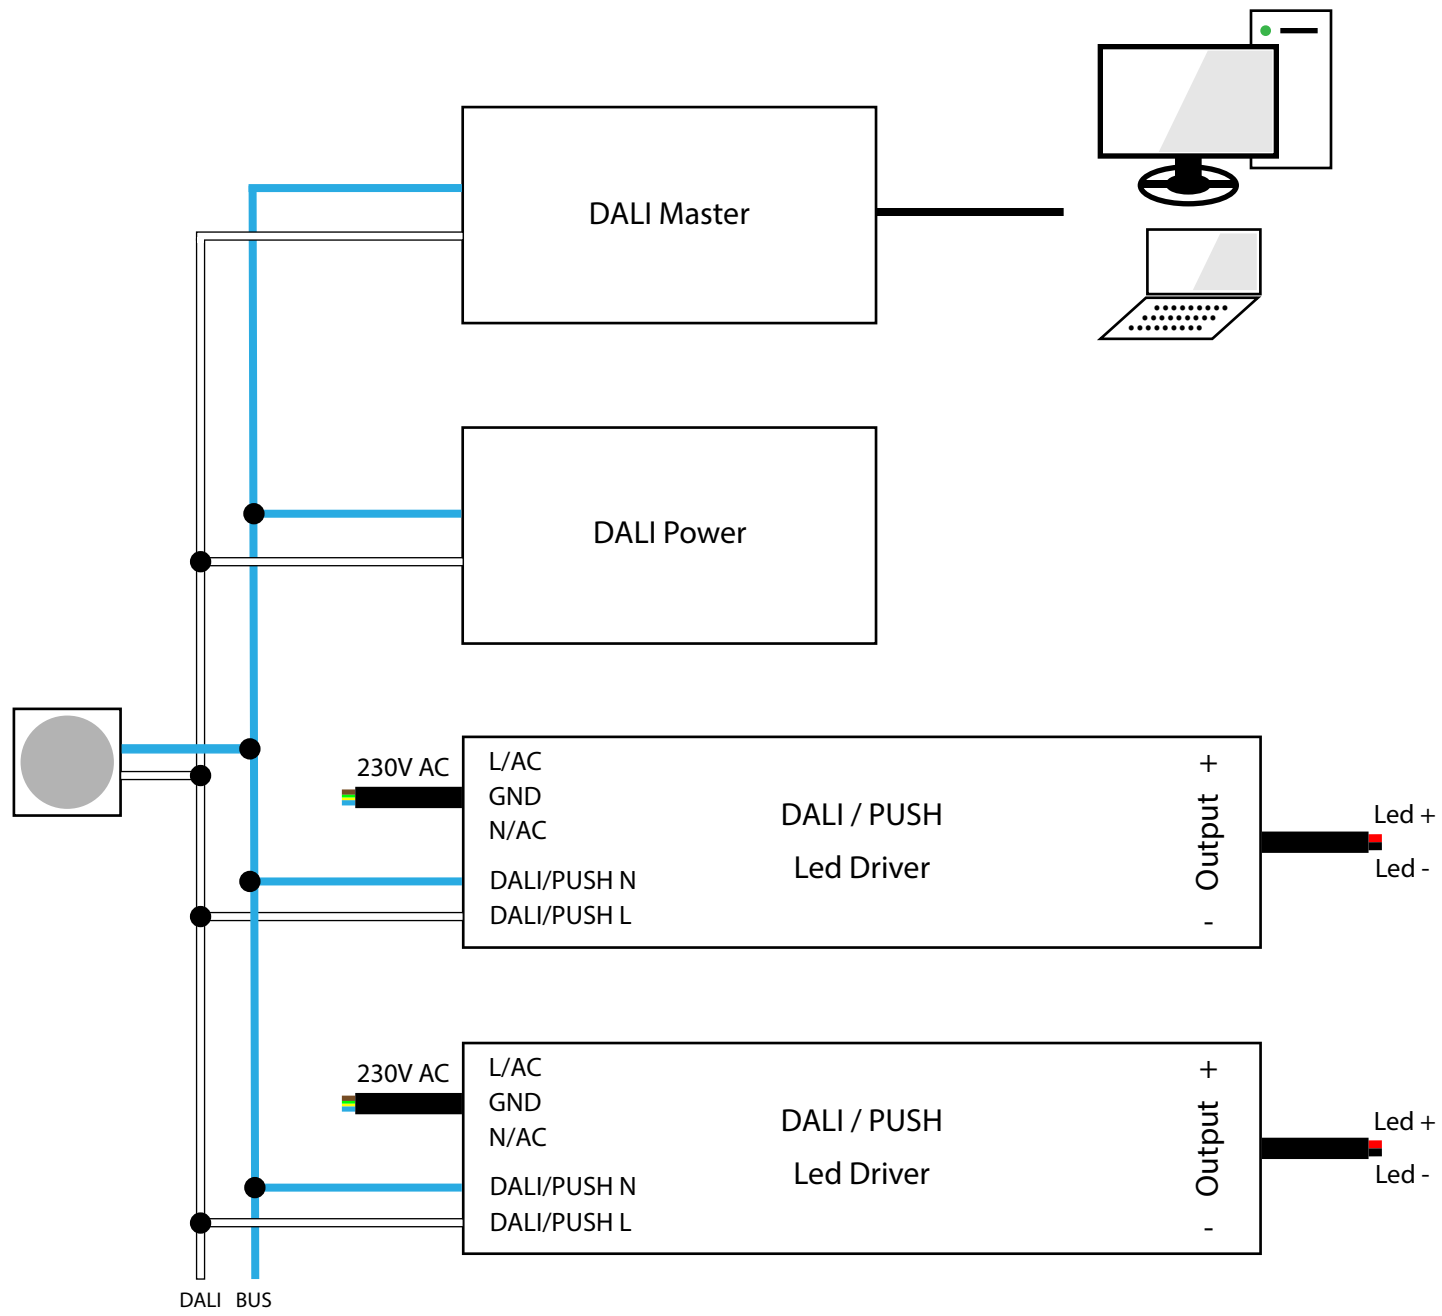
DALI Master

DALI Power

230V AC

L/AC
GND
N/AC
DALI/PUSH N
DALI/PUSH L

DALI / PUSH
Led Driver

+
Output
-

Led +
Led -

230V AC

L/AC
GND
N/AC
DALI/PUSH N
DALI/PUSH L

DALI / PUSH
Led Driver

+
Output
-

Led +
Led -

DALI BUS